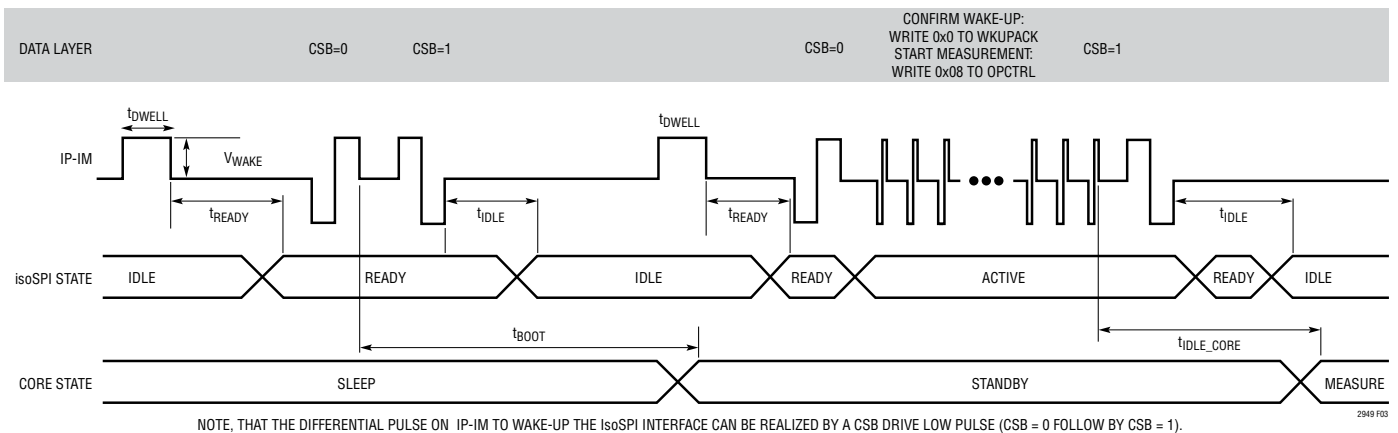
DATA LAYER

CSB=0

CSB=1

CSB=0

CONFIRM WAKE-UP: WRITE 0x0 TO WKUPACK START MEASUREMENT: WRITE 0x08 TO OPCTRL

CSB=1

$t_{DWELL}$

$V_{WAKE}$

$t_{DWELL}$

IP-IM

$t_{READY}$

$t_{IDLE}$

$t_{READY}$

$t_{IDLE}$

isoSPI STATE

IDLE

READY

IDLE

READY

ACTIVE

READY

IDLE

$t_{BOOT}$

$t_{IDLE\_CORE}$

CORE STATE

SLEEP

STANDBY

MEASURE

NOTE, THAT THE DIFFERENTIAL PULSE ON IP-IM TO WAKE-UP THE IsoSPI INTERFACE CAN BE REALIZED BY A CSB DRIVE LOW PULSE (CSB = 0 FOLLOW BY CSB = 1).

2949 F03